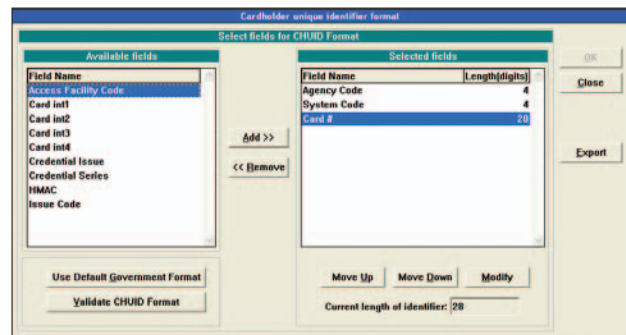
Cardholder unique identifier format

Select fields for CHUID Format

Available fields

| Field Name |
|---|
| Access Facility Code |
| Card int1 |
| Card int2 |
| Card int3 |
| Card int4 |
| Credential Issue |
| Credential Series |
| HMAC |
| Issue Code |

Add >>

<< Remove

Selected fields

| Field Name | Length(digits) |
|---|---|
| Agency Code | 4 |
| System Code | 4 |
| Card # | 20 |

OK

Close

Export

Use Default Government Format

Validate CHUID Format

Move Up

Move Down

Modify

Current length of identifier: 28